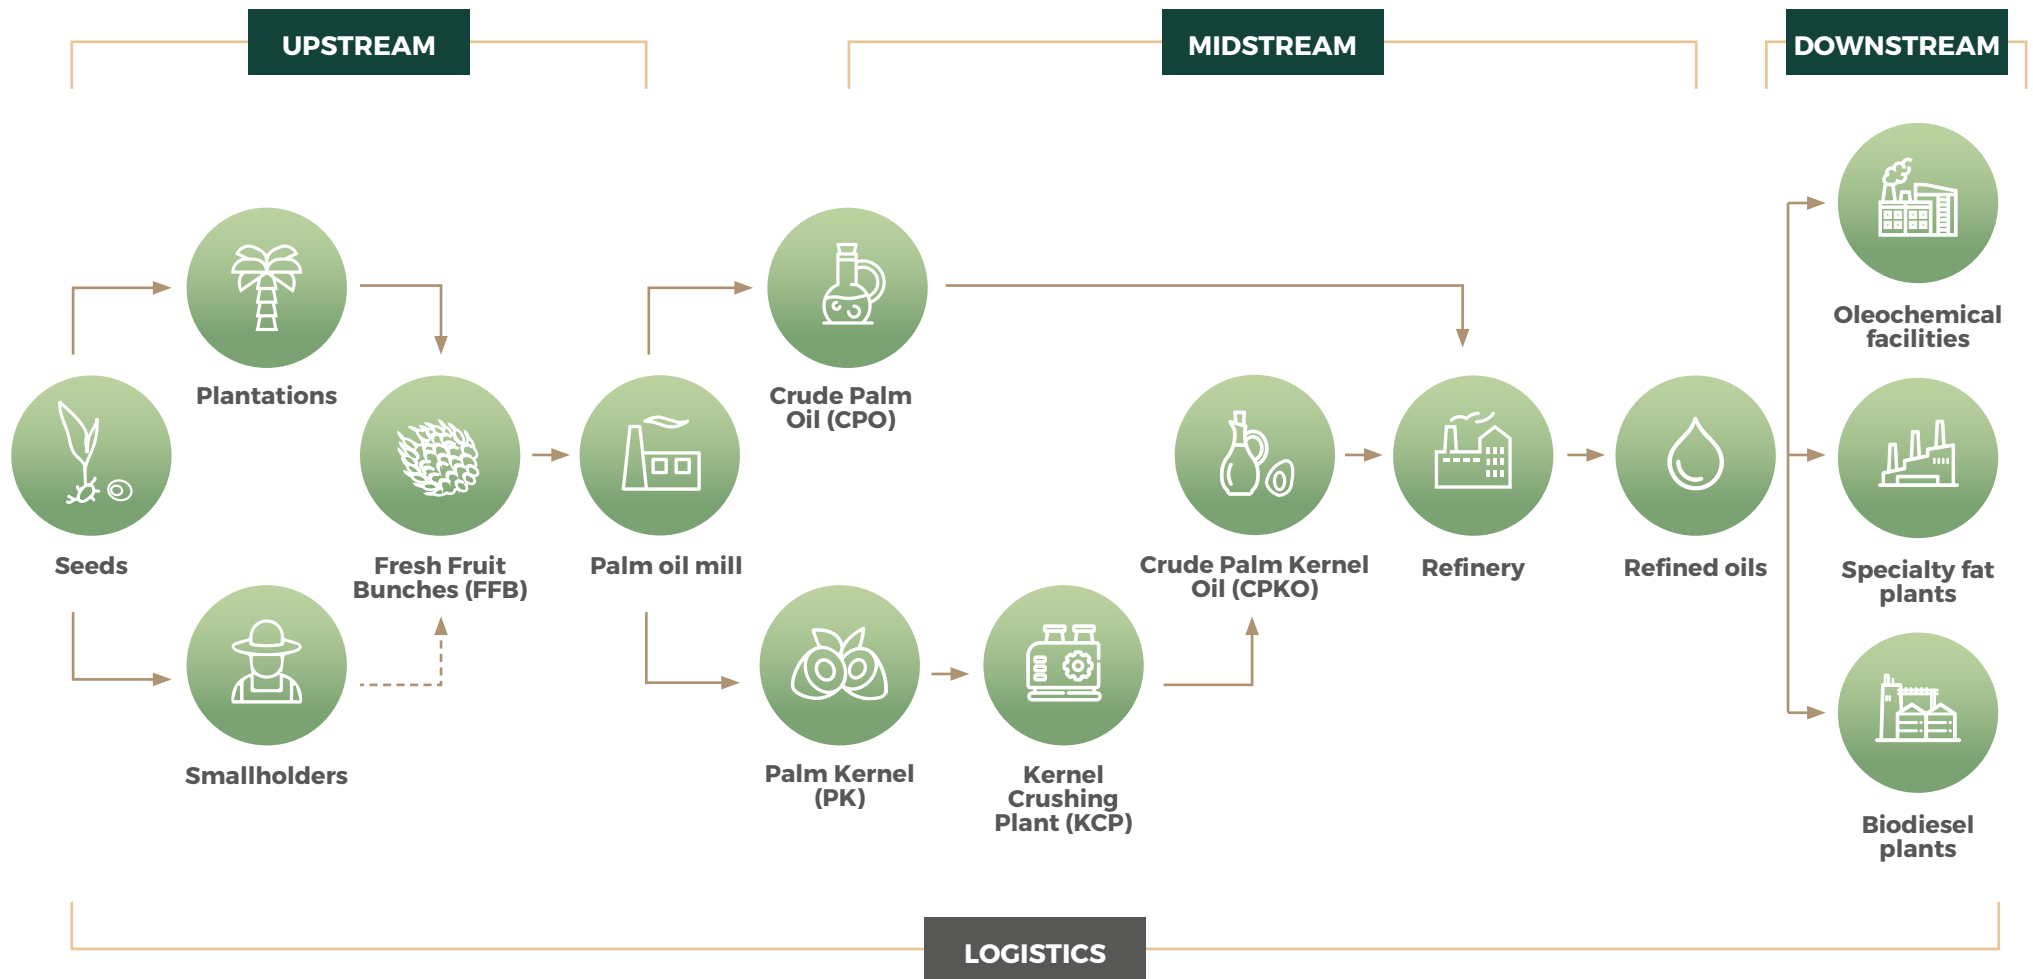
UPSTREAM

MIDSTREAM

DOWNSTREAM

Plantations

Seeds

Fresh Fruit Bunches (FFB)

Smallholders

Palm oil mill

Crude Palm Oil (CPO)

Palm Kernel (PK)

Kernel Crushing Plant (KCP)

Crude Palm Kernel Oil (CPKO)

Refinery

Refined oils

Oleochemical facilities

Specialty fat plants

Biodiesel plants

LOGISTICS